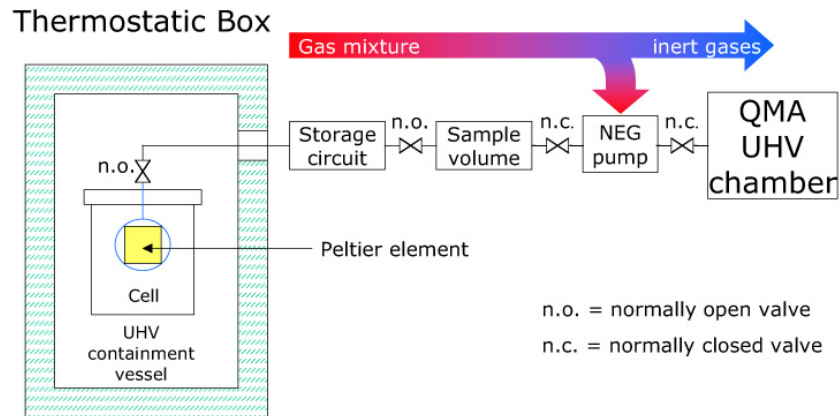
Thermostatic Box

Gas mixture

inert gases

n.o.

Storage circuit

n.o.

Sample volume

n.c.

NEG pump

n.c.

QMA UHV chamber

Peltier element

Cell

UHV containment vessel

n.o. = normally open valve

n.c. = normally closed valve